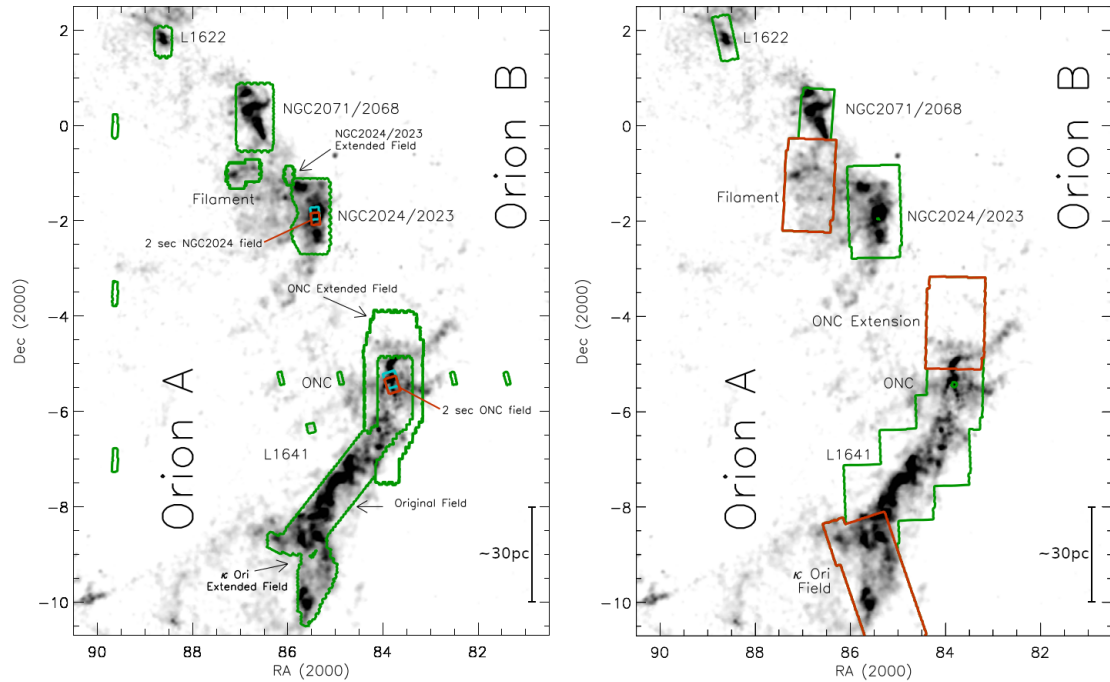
L1622

NGC2071/2068

NGC2024/2023 Extended Field

Filament

NGC2024/2023

2 sec NGC2024 field

Orion B

ONC Extended Field

ONC

2 sec ONC field

L1641

Orion A

Original Field

$\kappa$ Ori Extended Field

~30pc

Dec (2000)

RA (2000)

2, 0, −2, −4, −6, −8, −10

90, 88, 86, 84, 82

L1622

NGC2071/2068

Filament

NGC2024/2023

Orion B

ONC Extension

ONC

L1641

Orion A

$\kappa$ Ori Field

~30pc

Dec (2000)

RA (2000)

2, 0, −2, −4, −6, −8, −10

90, 88, 86, 84, 82